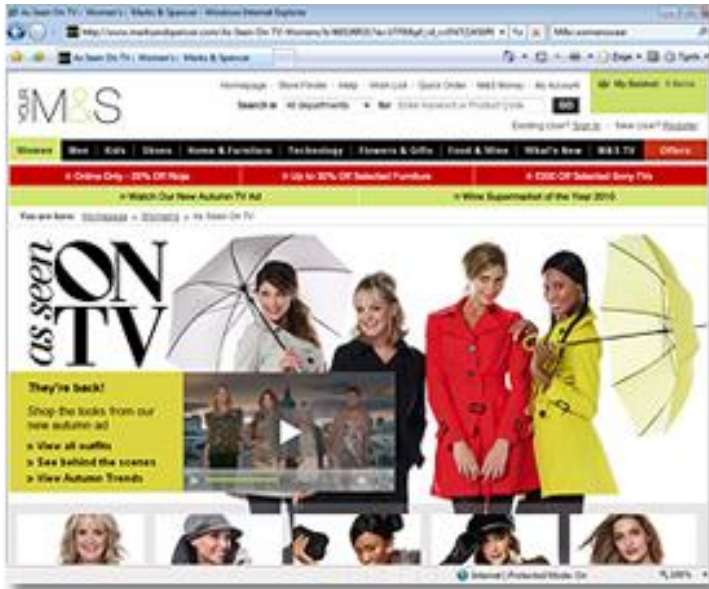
As Seen On TV : Women's : Marks & Spencer - Windows Internet Explorer

http://www.marksandspencer.com/As-Seen-On-TV-Womens/b/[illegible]

M&s womenswear

As Seen On TV : Women's : Marks & Spencer

YOUR M&S

Homepage | Store Finder | Help | Wish List | Quick Order | M&S Money | My Account

My Basket 0 items

Search in All departments for Enter keyword or Product Code GO

Existing User? Sign in New User? Register

Women | Men | Kids | Shoes | Home & Furniture | Technology | Flowers & Gifts | Food & Wine | What's New | M&S TV | Offers

» Online Only - 20% Off Rugs | » Up to 30% Off Selected Furniture | » £200 Off Selected Sony TVs

» Watch Our New Autumn TV Ad | » Wine Supermarket of the Year 2010

You are here: Homepage > Womens > As Seen On TV

as seen ON TV

They're back!

Shop the looks from our new autumn ad

» View all outfits

» See behind the scenes

» View Autumn Trends

Internet | Protected Mode: On

100%